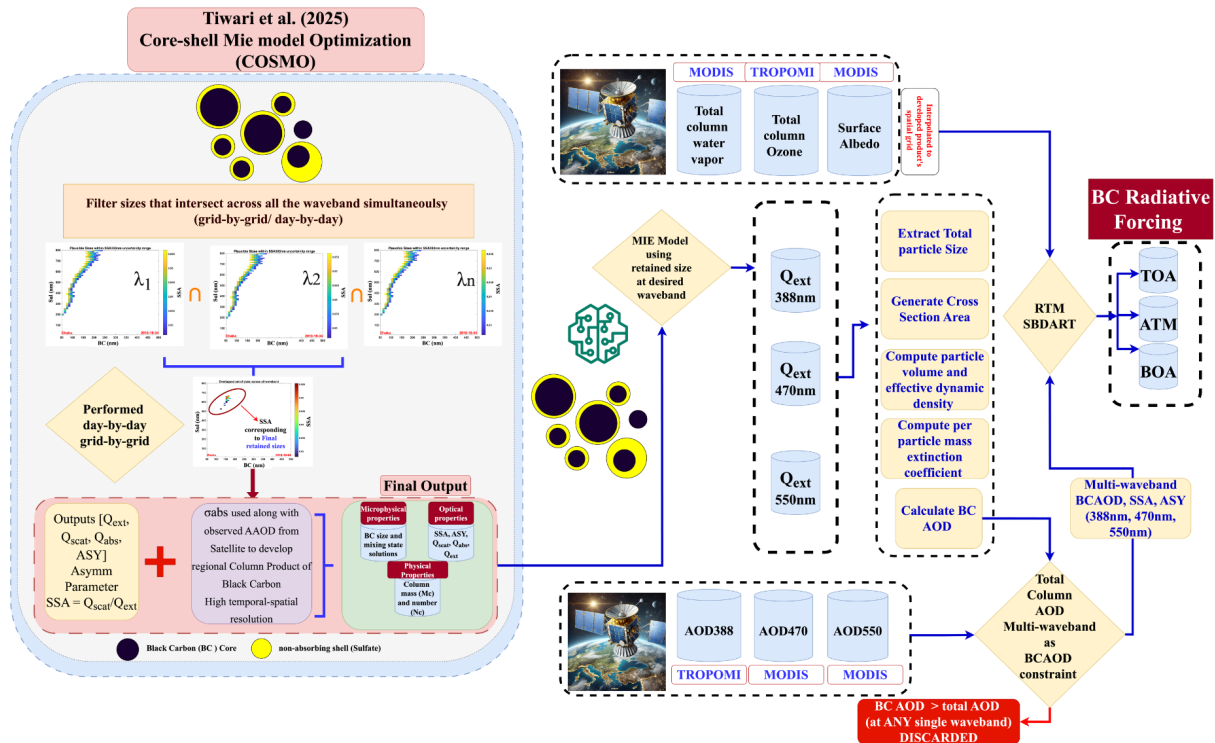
Tiwari et al. (2025)
Core-shell Mie model Optimization
(COSMO)

Filter sizes that intersect across all the waveband simultaneoulsy
(grid-by-grid/ day-by-day)

Plausible Sizes within SSA388nm uncertainty range
λ1
SSA
Dhaka
BC (nm)
Sd (nm)
∩
Plausible Sizes within SSA470nm uncertainty range
λ2
Dhaka
BC (nm)
∩
Plausible Sizes within SSA550nm uncertainty range
λn
Dhaka
BC (nm)

Performed
day-by-day
grid-by-grid

Overlapped set of sizes across all wavelengths
SSA
corresponding
to Final
retained sizes
BC (nm)
Sd (nm)
SSA
Dhaka

Final Output

Outputs [$Q_{ext}$, $Q_{scat}$, $Q_{abs}$, ASY] Asymm Parameter SSA = $Q_{scat}/Q_{ext}$

σabs used along with observed AAOD from Satellite to develop regional Column Product of Black Carbon High temporal-spatial resolution

Microphysical properties
BC size and mixing state solutions

Optical properties
SSA, ASY, $Q_{scat}$, $Q_{abs}$, $Q_{ext}$

Physical Properties
Column mass (Mc) and number (Nc)

Black Carbon (BC ) Core
non-absorbing shell (Sulfate)

MODIS
TROPOMI
MODIS
Total column water vapor
Total column Ozone
Surface Albedo
Interpolated to developed product's spatial grid

MIE Model using retained size at desired waveband

$Q_{ext}$ 388nm
$Q_{ext}$ 470nm
$Q_{ext}$ 550nm

Extract Total particle Size
Generate Cross Section Area
Compute particle volume and effective dynamic density
Compute per particle mass extinction coefficient
Calculate BC AOD

RTM
SBDART

BC Radiative Forcing
TOA
ATM
BOA

Multi-waveband BCAOD, SSA, ASY (388nm, 470nm, 550nm)

AOD388
AOD470
AOD550
TROPOMI
MODIS
MODIS

Total Column AOD Multi-waveband as BCAOD constraint

BC AOD > total AOD
(at ANY single waveband)
DISCARDED